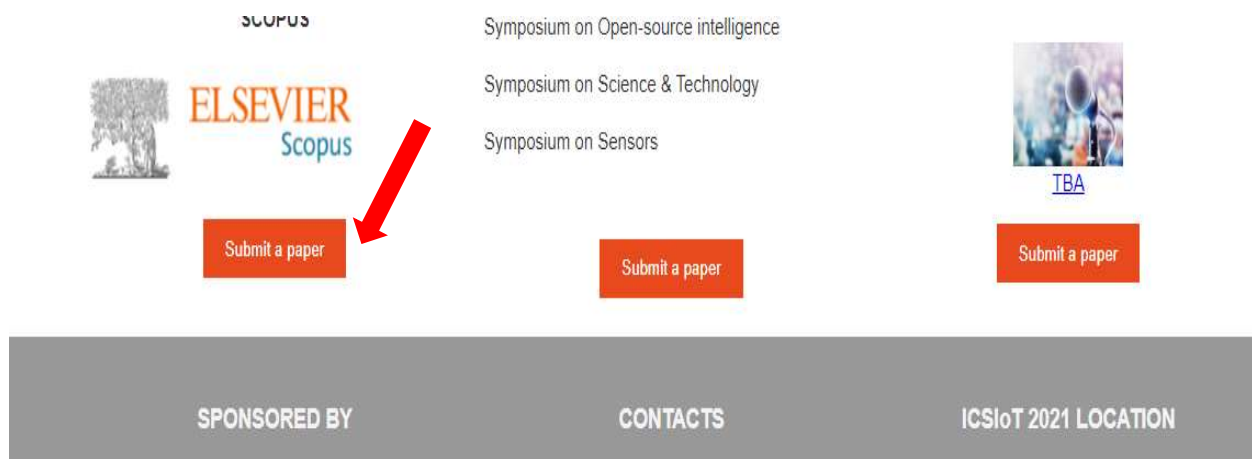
SCOPUS

ELSEVIER
Scopus

Submit a paper

Symposium on Open-source intelligence

Symposium on Science & Technology

Symposium on Sensors

Submit a paper

TBA

Submit a paper

SPONSORED BY

CONTACTS

ICSIoT 2021 LOCATION